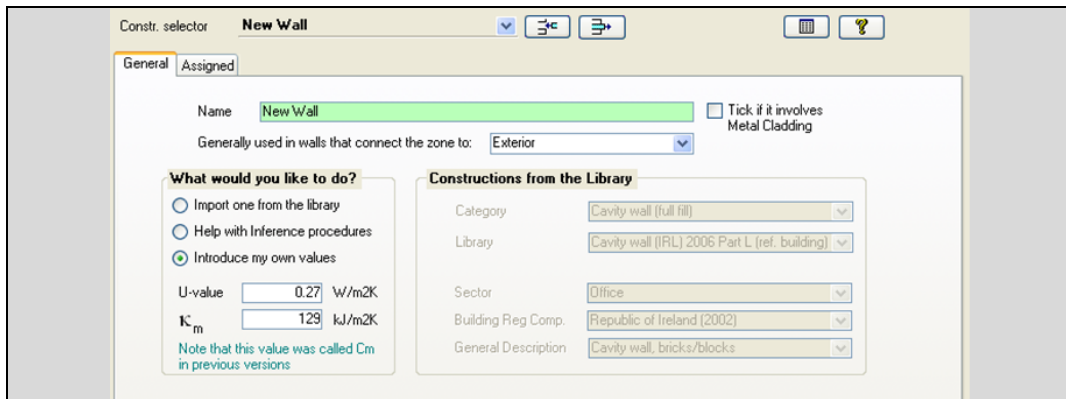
Constr. selector New Wall

General Assigned

Name New Wall

Tick if it involves Metal Cladding

Generally used in walls that connect the zone to: Exterior

What would you like to do?

Import one from the library

Help with Inference procedures

Introduce my own values

U-value 0.27 W/m2K

$\kappa_m$ 129 kJ/m2K

Note that this value was called Cm in previous versions

Constructions from the Library

Category Cavity wall (full fill)

Library Cavity wall (IRL) 2006 Part L (ref. building)

Sector Office

Building Reg Comp. Republic of Ireland (2002)

General Description Cavity wall, bricks/blocks